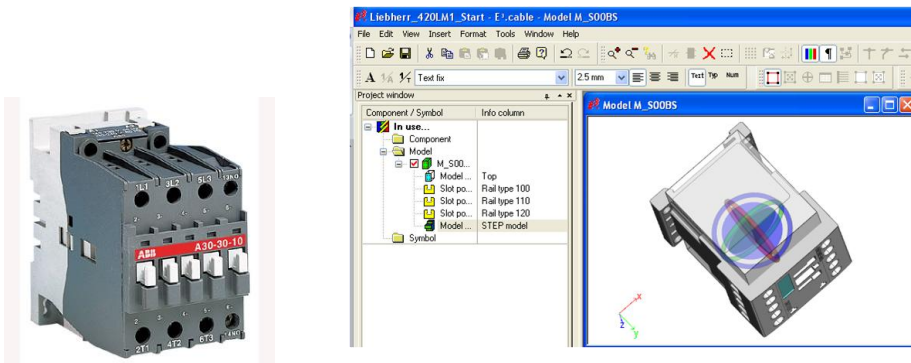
1L1 3L2 5L3 13NO
ABB A30-30-10
2T1 4T2 6T3 14NO

Liebherr_420LM1_Start - E³.cable - Model M_S00BS
File Edit View Insert Format Tools Window Help
Text fix
2.5 mm
Text Tip Num
Project window
Component / Symbol | Info column
In use...
Component
Model
M_S00...
Model ... | Top
Slot po... | Rail type 100
Slot po... | Rail type 110
Slot po... | Rail type 120
Model ... | STEP model
Symbol
Model M_S00BS
x
z
y